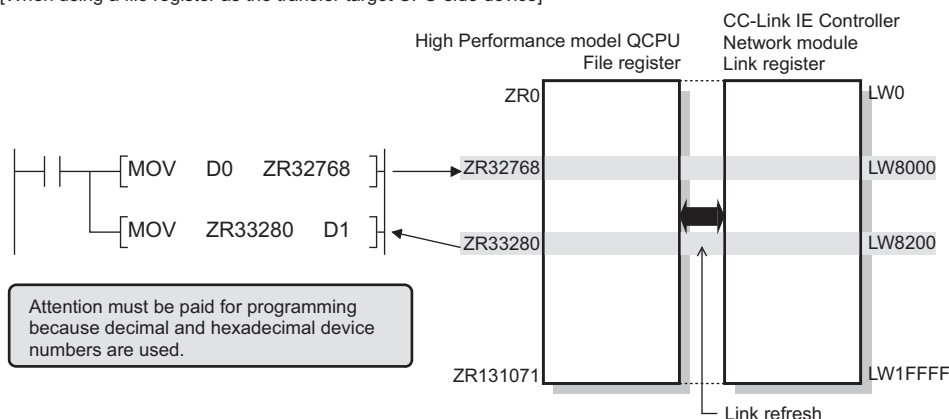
[When using a file register as the transfer target of C side device]

High Performance model QCPU File register

CC-Link IE Controller Network module Link register

ZR0

LW0

MOV D0 ZR32768

ZR32768

LW8000

MOV ZR33280 D1

ZR33280

LW8200

Attention must be paid for programming because decimal and hexadecimal device numbers are used.

ZR131071

LW1FFFF

Link refresh